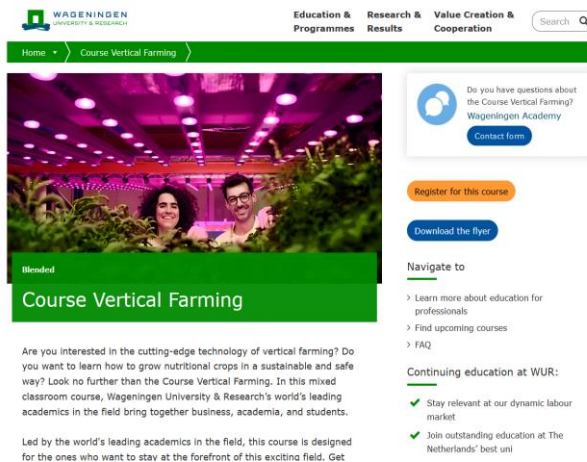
WAGENINGEN
UNIVERSITY & RESEARCH

Education & Programmes
Research & Results
Value Creation & Cooperation
Search

Home
Course Vertical Farming

Blended

Course Vertical Farming

Are you interested in the cutting-edge technology of vertical farming? Do you want to learn how to grow nutritional crops in a sustainable and safe way? Look no further than the Course Vertical Farming. In this mixed classroom course, Wageningen University & Research's world's leading academics in the field bring together business, academia, and students.

Led by the world's leading academics in the field, this course is designed for the ones who want to stay at the forefront of this exciting field. Get

Do you have questions about the Course Vertical Farming?
Wageningen Academy
Contact form

Register for this course

Download the flyer

Navigate to

Learn more about education for professionals
Find upcoming courses
FAQ

Continuing education at WUR:

Stay relevant at our dynamic labour market
Join outstanding education at The Netherlands' best uni